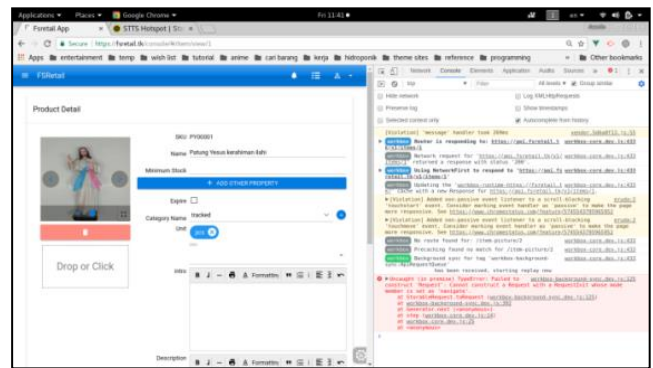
Applications ▾ Places ▾ Google Chrome ▾ Fri 11:41 ●

Fsretail App × STTS Hotspot | Sta ×

Secure | https://fsretail.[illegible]

Apps entertainment temp wish list tutorial anime cari barang kerja hidroponik theme sites reference programming Other bookmarks

FSRetail

Product Detail

SKU PY00001

Name Patung Yesus kerahiman illahi

Minimum Stock

+ ADD OTHER PROPERTY

Expire

Category Name tracked

Unit pcs

Drop or Click

Intro

Formatting

Description

Formatting

Network Console Elements Application Audits Sources

top Filter All levels Group similar

Hide network Log XMLHttpRequests
Preserve log Show timestamps
Selected context only Autocomplete from history

[Violation] 'message' handler took 204ms
workbox Router is responding to: https://api.fsretail.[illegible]
workbox Network request for 'https://api.fsretail.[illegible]' returned a response with status '200'.
workbox Using NetworkFirst to respond to 'https://api.fsretail.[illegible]'
workbox Updating the 'workbox-runtime-https://fsretail.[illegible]' cache with a new Response for https://api.fsretail.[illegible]
[Violation] Added non-passive event listener to a scroll-blocking 'touchstart' event. Consider marking event handler as 'passive' to make the page more responsive. See https://www.chromestatus.com/feature/5745543795965952
[Violation] Added non-passive event listener to a scroll-blocking 'touchmove' event. Consider marking event handler as 'passive' to make the page more responsive. See https://www.chromestatus.com/feature/5745543795965952
workbox No route found for: /item-picture/3
workbox Precaching found no match for /item-picture/3
workbox Background sync for tag 'workbox-background-sync-item-queue' has been received, starting replay now
Uncaught (in promise) TypeError: Failed to construct 'Request': Cannot construct a Request with a Request object that has already been used.
at StorableRequest.toRequest (workbox-background-sync.dev.js:125)
at workbox-background-sync.dev.js:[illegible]
at Generator.next (<anonymous>)
at step (workbox-core.dev.js:10)
at workbox-core.dev.js:20
at <anonymous>